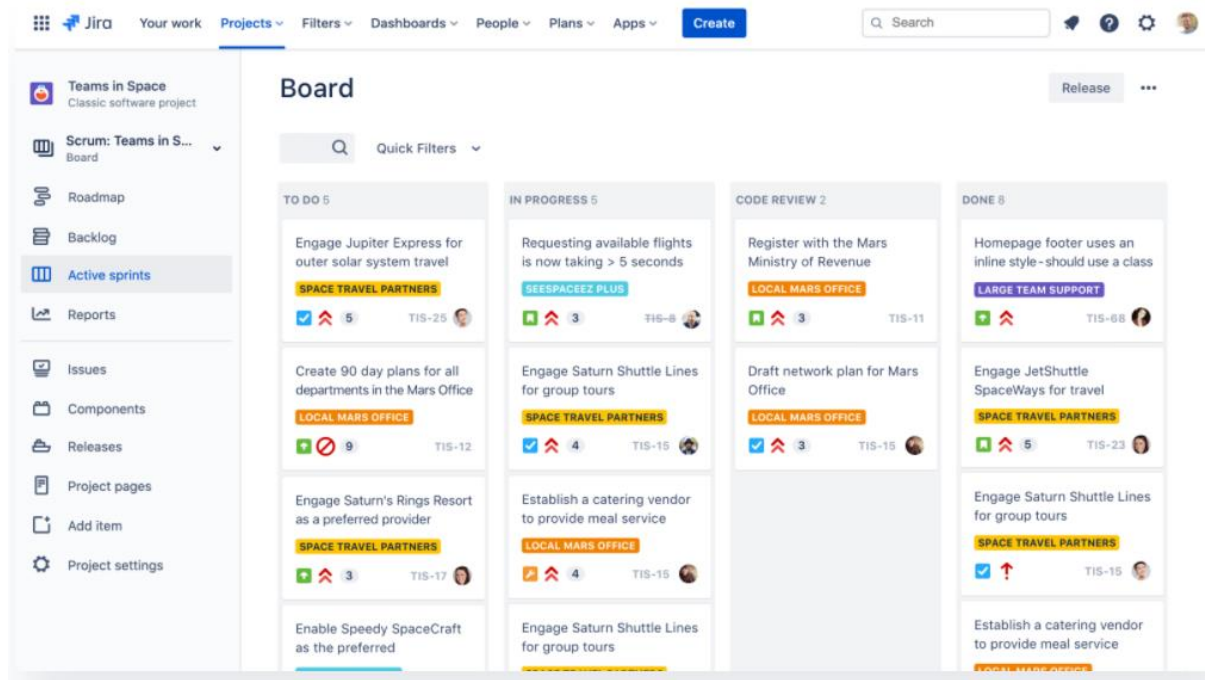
Jira Your work Projects Filters Dashboards People Plans Apps Create Search

Teams in Space
Classic software project

Scrum: Teams in S...
Board

Roadmap
Backlog
Active sprints
Reports

Issues
Components
Releases
Project pages
Add item
Project settings

Board

Release ···

Quick Filters

TO DO 5

Engage Jupiter Express for outer solar system travel
SPACE TRAVEL PARTNERS
5 TIS-25

Create 90 day plans for all departments in the Mars Office
LOCAL MARS OFFICE
9 TIS-12

Engage Saturn's Rings Resort as a preferred provider
SPACE TRAVEL PARTNERS
3 TIS-17

Enable Speedy SpaceCraft as the preferred

IN PROGRESS 5

Requesting available flights is now taking > 5 seconds
SEESPACEEZ PLUS
3 TIS-8

Engage Saturn Shuttle Lines for group tours
SPACE TRAVEL PARTNERS
4 TIS-15

Establish a catering vendor to provide meal service
LOCAL MARS OFFICE
4 TIS-15

Engage Saturn Shuttle Lines for group tours
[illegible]

CODE REVIEW 2

Register with the Mars Ministry of Revenue
LOCAL MARS OFFICE
3 TIS-11

Draft network plan for Mars Office
LOCAL MARS OFFICE
3 TIS-15

DONE 8

Homepage footer uses an inline style - should use a class
LARGE TEAM SUPPORT
TIS-68

Engage JetShuttle SpaceWays for travel
SPACE TRAVEL PARTNERS
5 TIS-23

Engage Saturn Shuttle Lines for group tours
SPACE TRAVEL PARTNERS
TIS-15

Establish a catering vendor to provide meal service
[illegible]